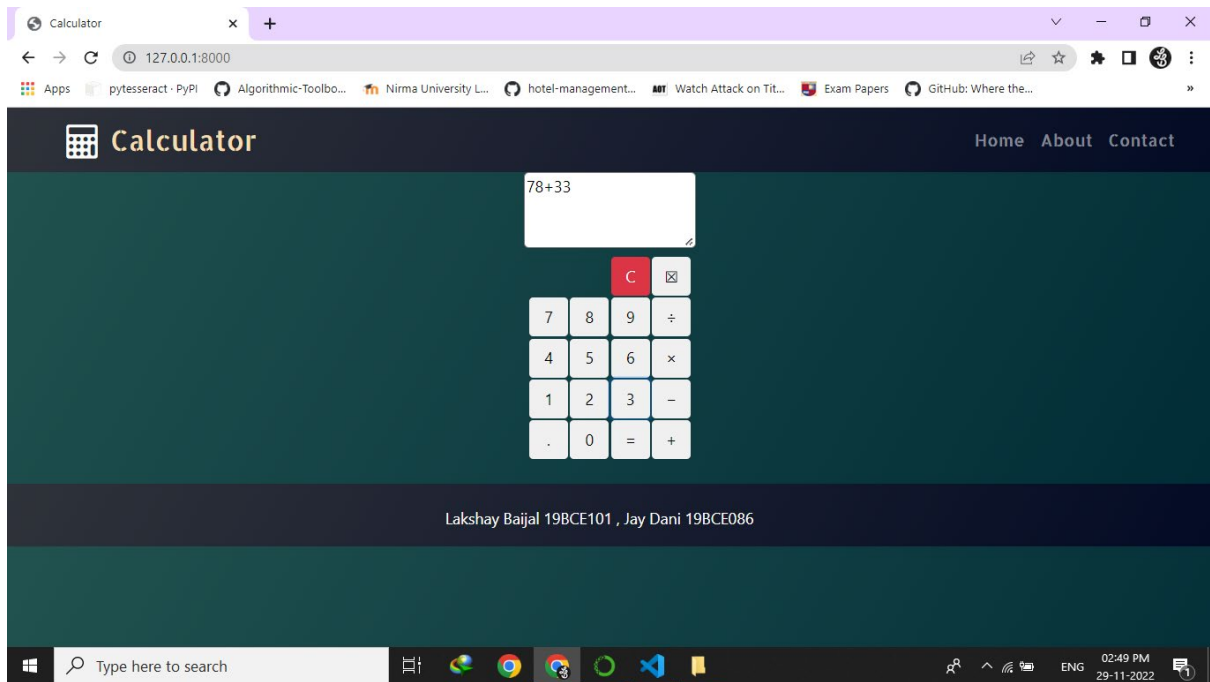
Calculator
127.0.0.1:8000
Apps pytesseract · PyPI Algorithmic-Toolbo... Nirma University L... hotel-management... Watch Attack on Tit... Exam Papers GitHub: Where the...

Calculator
Home About Contact

78+33

C ⊠
7 8 9 ÷
4 5 6 ×
1 2 3 −
. 0 = +

Lakshay Baijal 19BCE101 , Jay Dani 19BCE086

Type here to search
ENG 02:49 PM 29-11-2022